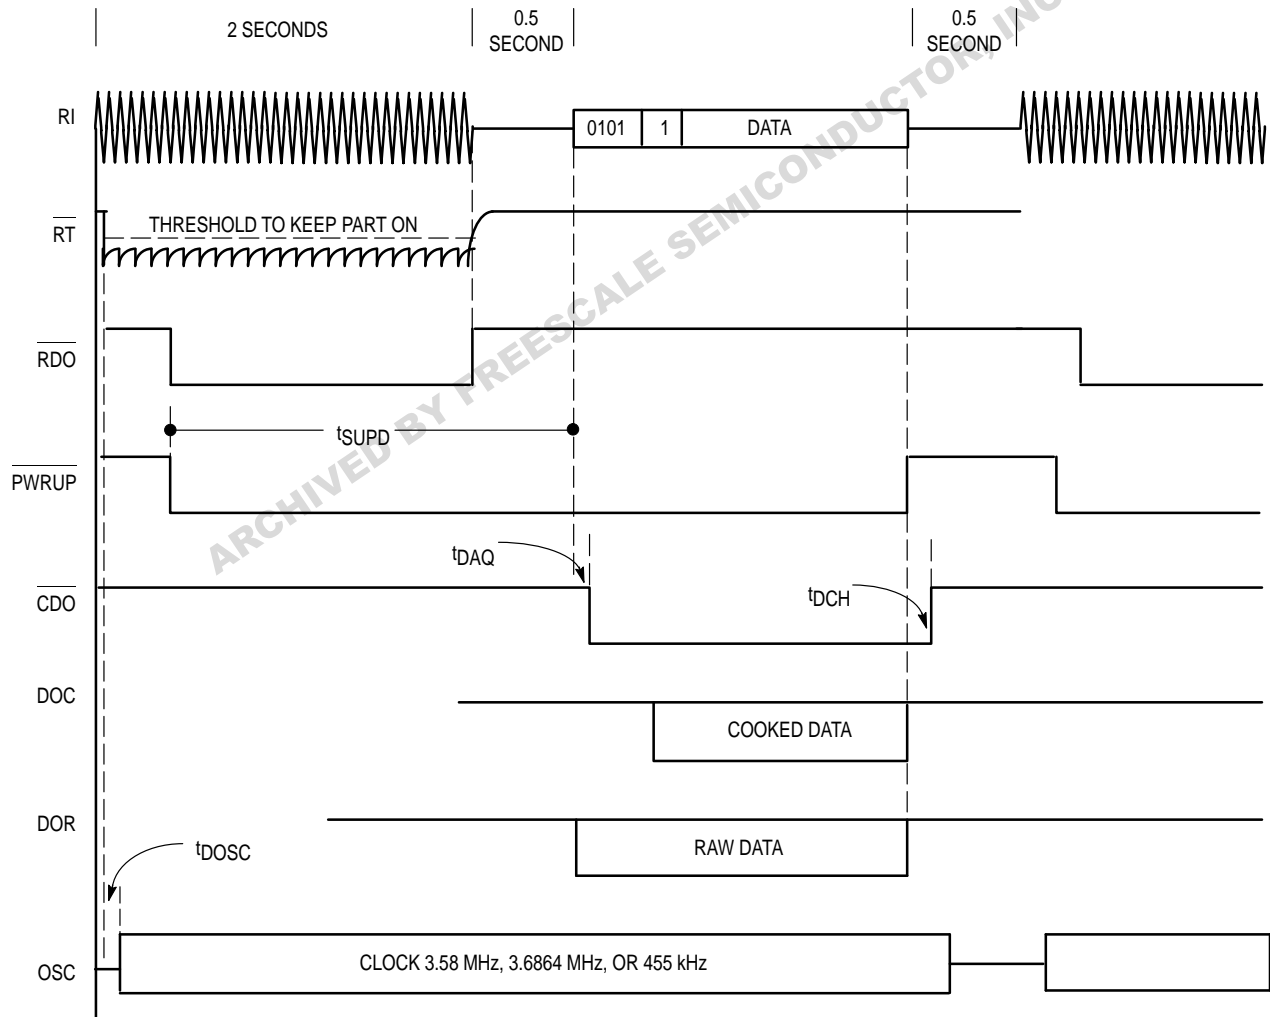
2 SECONDS

0.5 SECOND

0.5 SECOND

ARCHIVED BY FREESCALE SEMICONDUCTOR, INC

RI

0101 | 1 | DATA

$\overline{RT}$

THRESHOLD TO KEEP PART ON

$\overline{RDO}$

$t_{SUPD}$

$\overline{PWRUP}$

$t_{DAQ}$

$\overline{CDO}$

$t_{DCH}$

DOC

COOKED DATA

DOR

RAW DATA

$t_{DOSC}$

OSC

CLOCK 3.58 MHz, 3.6864 MHz, OR 455 kHz